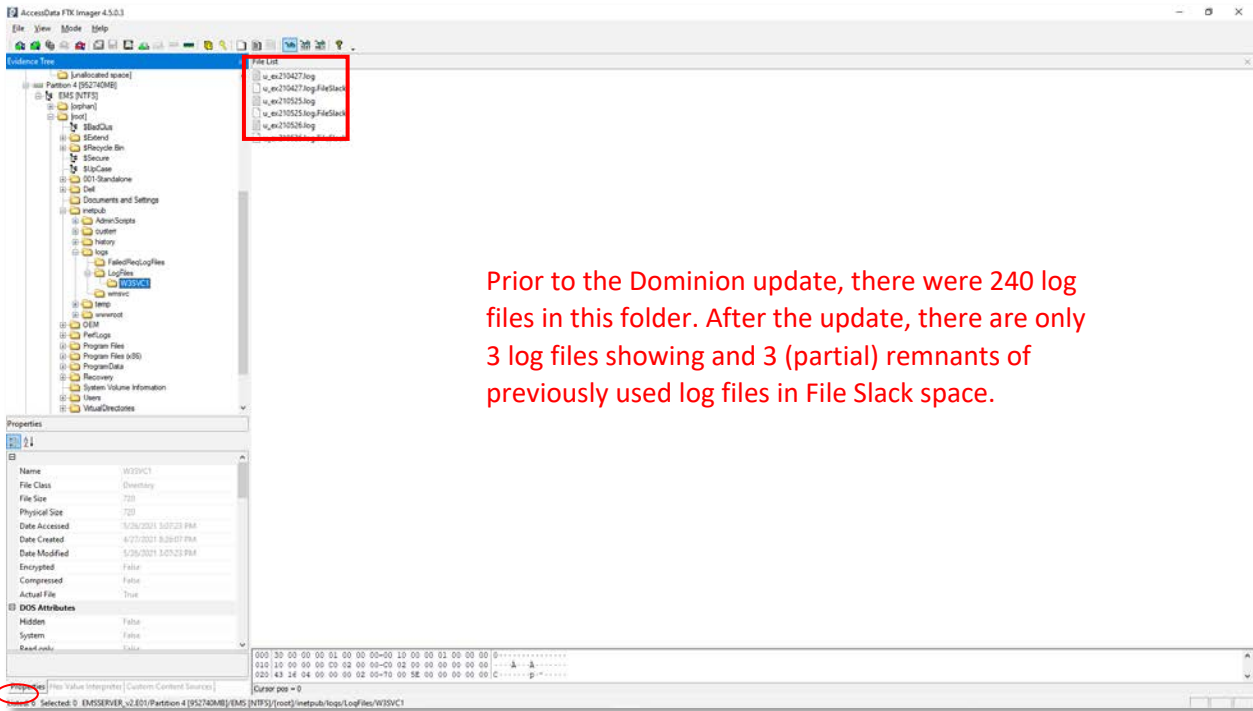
AccessData FTK Imager 4.5.0.3

File View Mode Help

Evidence Tree

[unallocated space]
Partition 4 [952740MB]
EMS [NTFS]
[orphan]
[root]
$BadClus
$Extend
$Recycle.Bin
$Secure
$UpCase
001-Standalone
Dell
Documents and Settings
inetpub
AdminScripts
custerr
history
logs
FailedReqLogFiles
LogFiles
W3SVC1
wmsvc
temp
wwwroot
OEM
PerfLogs
Program Files
Program Files (x86)
ProgramData
Recovery
System Volume Information
Users
VirtualDirectories

File List

u_ex210427.log
u_ex210427.log.FileSlack
u_ex210525.log
u_ex210525.log.FileSlack
u_ex210526.log
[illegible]

Prior to the Dominion update, there were 240 log files in this folder. After the update, there are only 3 log files showing and 3 (partial) remnants of previously used log files in File Slack space.

Properties

| | |
|---|---|
| Name | W3SVC1 |
| File Class | Directory |
| File Size | 720 |
| Physical Size | 720 |
| Date Accessed | 5/26/2021 3:07:23 PM |
| Date Created | 4/27/2021 9:26:07 PM |
| Date Modified | 5/26/2021 3:05:23 PM |
| Encrypted | False |
| Compressed | False |
| Actual File | True |
| DOS Attributes | |
| Hidden | False |
| System | False |
| Read only | False |

000 30 00 00 00 01 00 00 00-00 10 00 00 01 00 00 00 0...............
010 10 00 00 00 C0 02 00 00-C0 02 00 00 00 00 00 00 ....À...À.......
020 43 14 04 00 00 00 02 00-70 00 5E 00 00 00 00 00 C.......p.^.....

Cursor pos = 0

Properties | Hex Value Interpreter | Custom Content Sources

Listed: 6 Selected: 0 EMSSERVER_v2.E01/Partition 4 [952740MB]/EMS [NTFS]/[root]/inetpub/logs/LogFiles/W3SVC1